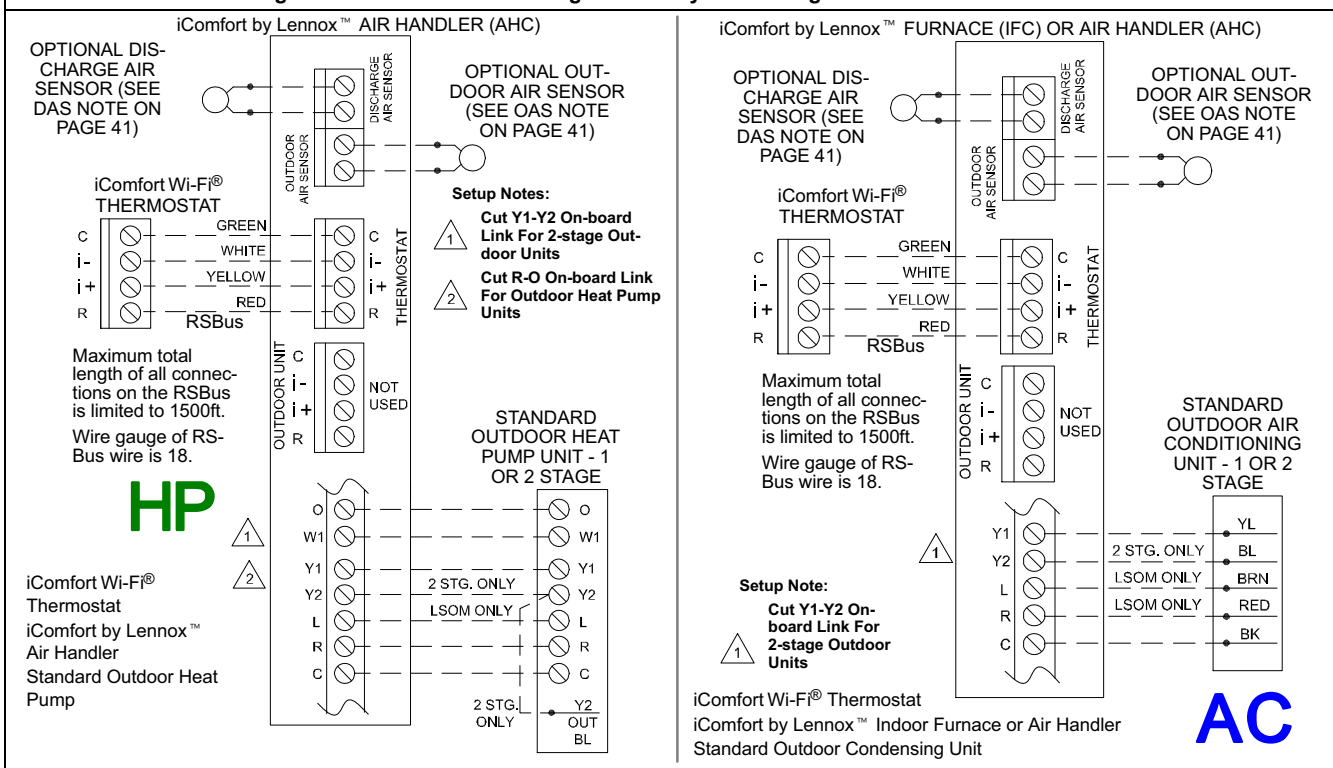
iComfort by Lennox™ AIR HANDLER (AHC)

OPTIONAL DISCHARGE AIR SENSOR (SEE DAS NOTE ON PAGE 41)

DISCHARGE AIR SENSOR

OUTDOOR AIR SENSOR

OPTIONAL OUTDOOR AIR SENSOR (SEE OAS NOTE ON PAGE 41)

iComfort Wi-Fi® THERMOSTAT

C
i-
i+
R

GREEN
WHITE
YELLOW
RED

RSBus

C
i-
i+
R

THERMOSTAT

Setup Notes:

1 Cut Y1-Y2 On-board Link For 2-stage Outdoor Units

2 Cut R-O On-board Link For Outdoor Heat Pump Units

Maximum total length of all connections on the RSBus is limited to 1500ft.

Wire gauge of RS-Bus wire is 18.

OUTDOOR UNIT
C
i-
i+
R

NOT USED

STANDARD OUTDOOR HEAT PUMP UNIT - 1 OR 2 STAGE

HP

1
2

O
W1
Y1
Y2
L
R
C

2 STG. ONLY
LSOM ONLY

O
W1
Y1
Y2
L
R
C

2 STG. ONLY

Y2
OUT
BL

iComfort Wi-Fi® Thermostat
iComfort by Lennox™ Air Handler
Standard Outdoor Heat Pump

iComfort by Lennox™ FURNACE (IFC) OR AIR HANDLER (AHC)

OPTIONAL DISCHARGE AIR SENSOR (SEE DAS NOTE ON PAGE 41)

DISCHARGE AIR SENSOR

OUTDOOR AIR SENSOR

OPTIONAL OUTDOOR AIR SENSOR (SEE OAS NOTE ON PAGE 41)

iComfort Wi-Fi® THERMOSTAT

C
i-
i+
R

GREEN
WHITE
YELLOW
RED

RSBus

C
i-
i+
R

THERMOSTAT

Maximum total length of all connections on the RSBus is limited to 1500ft.

Wire gauge of RS-Bus wire is 18.

OUTDOOR UNIT
C
i-
i+
R

NOT USED

STANDARD OUTDOOR AIR CONDITIONING UNIT - 1 OR 2 STAGE

1

Y1
Y2
L
R
C

2 STG. ONLY
LSOM ONLY
LSOM ONLY

YL
BL
BRN
RED
BK

Setup Note:

1 Cut Y1-Y2 On-board Link For 2-stage Outdoor Units

iComfort Wi-Fi® Thermostat
iComfort by Lennox™ Indoor Furnace or Air Handler
Standard Outdoor Condensing Unit

AC